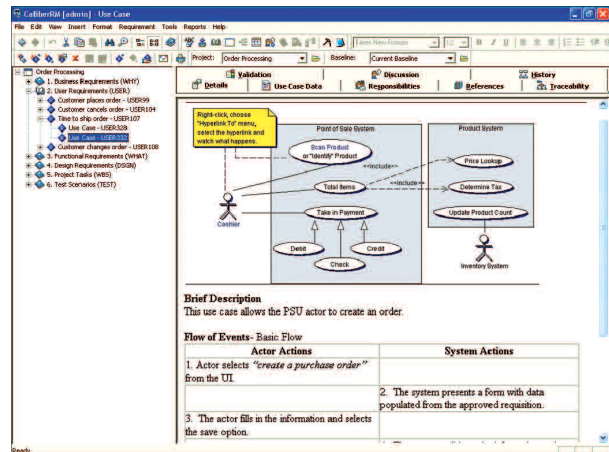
CaliberRM [admin] - Use Case

File Edit View Insert Format Requirement Tools Reports Help

Times New Roman 12

Project: Order Processing Baseline: Current Baseline

Order Processing
1. Business Requirements (WHY)
2. User Requirements (USER)
Customer places order - USER99
Customer cancels order - USER104
Time to ship order - USER107
Use Case - USER328
Use Case - USER332
Customer changes order - USER108
3. Functional Requirements (WHAT)
4. Design Requirements (DSGN)
5. Project Tasks (WBS)
6. Test Scenarios (TEST)

Validation | Discussion | History
Details | Use Case Data | Responsibilities | References | Traceability

Right-click, choose "Hyperlink To" menu, select the hyperlink and watch what happens.

Point of Sale System
Product System
Scan Product or "Identify" Product
<<include>>
Price Lookup
Total Items
<<include>>
Determine Tax
Take in Payment
Update Product Count
Cashier
Debit
Credit
Check
Inventory System

Brief Description
This use case allows the PSU actor to create an order.

Flow of Events- Basic Flow

| Actor Actions | System Actions |
|---|---|
| 1. Actor selects *"create a purchase order"* from the UI. | |
| | 2. The system presents a form with data populated from the approved requisition. |
| 3. The actor fills in the information and selects the save option. | |
| | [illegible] |

Ready